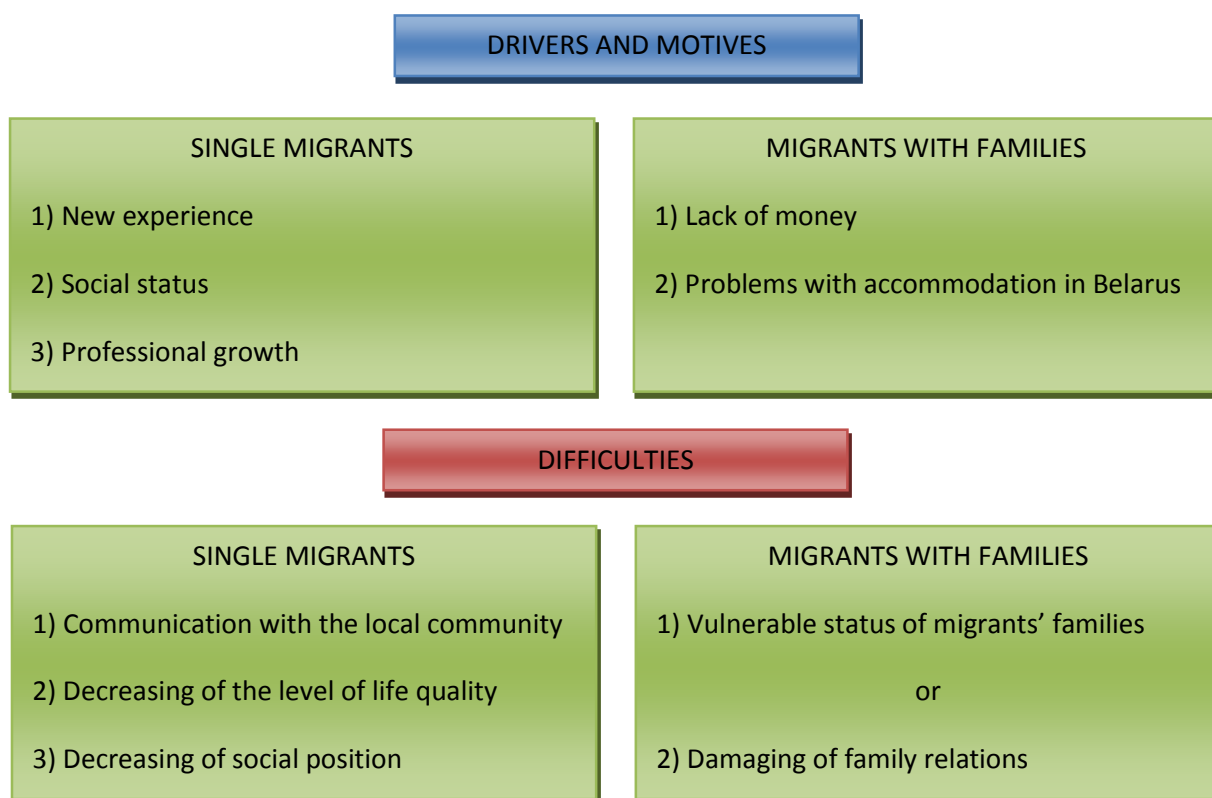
DRIVERS AND MOTIVES

SINGLE MIGRANTS

1) New experience

2) Social status

3) Professional growth

MIGRANTS WITH FAMILIES

1) Lack of money

2) Problems with accommodation in Belarus

DIFFICULTIES

SINGLE MIGRANTS

1) Communication with the local community

2) Decreasing of the level of life quality

3) Decreasing of social position

MIGRANTS WITH FAMILIES

1) Vulnerable status of migrants' families

or

2) Damaging of family relations